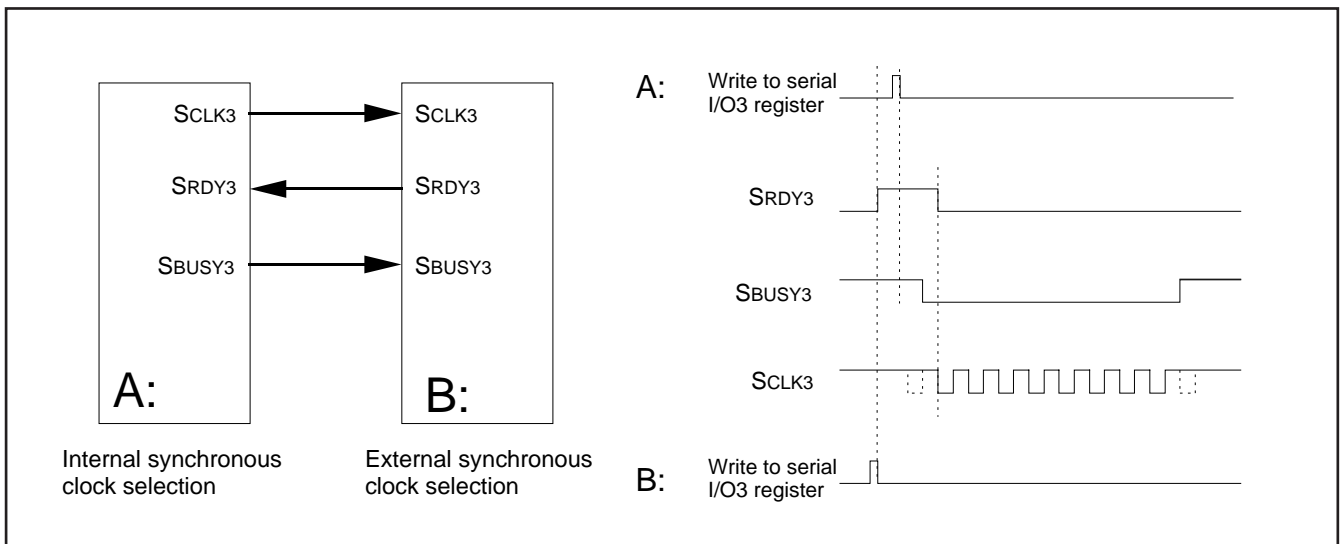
SCLK3
SRDY3
SBUSY3
A:

SCLK3
SRDY3
SBUSY3
B:

Internal synchronous clock selection

External synchronous clock selection

A: Write to serial I/O3 register

SRDY3

SBUSY3

SCLK3

B: Write to serial I/O3 register